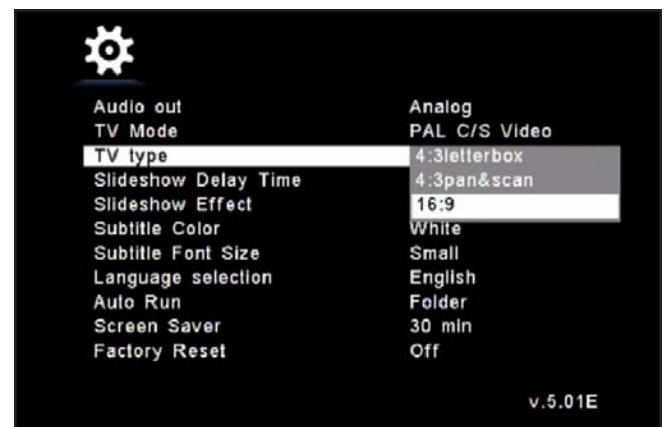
Audio out Analog
TV Mode PAL C/S Video
TV type 4:3letterbox
Slideshow Delay Time 4:3pan&scan
Slideshow Effect 16:9
Subtitle Color White
Subtitle Font Size Small
Language selection English
Auto Run Folder
Screen Saver 30 min
Factory Reset Off

v.5.01E